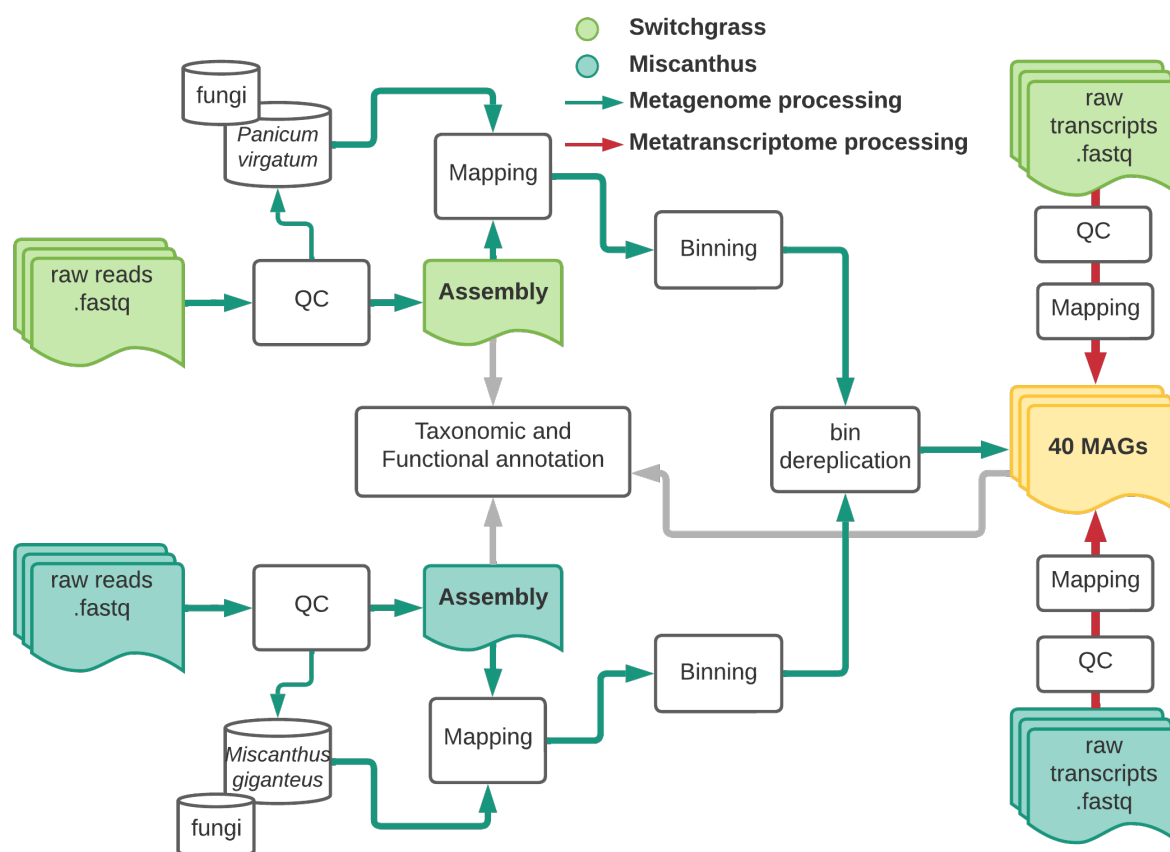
Switchgrass
Miscanthus
Metagenome processing
Metatranscriptome processing

fungi
*Panicum virgatum*
Mapping
raw reads .fastq
QC
Assembly
Binning
raw transcripts .fastq
QC
Mapping

Taxonomic and Functional annotation
bin dereplication
40 MAGs

raw reads .fastq
QC
Assembly
Binning
Mapping
*Miscanthus giganteus*
fungi
Mapping
QC
raw transcripts .fastq